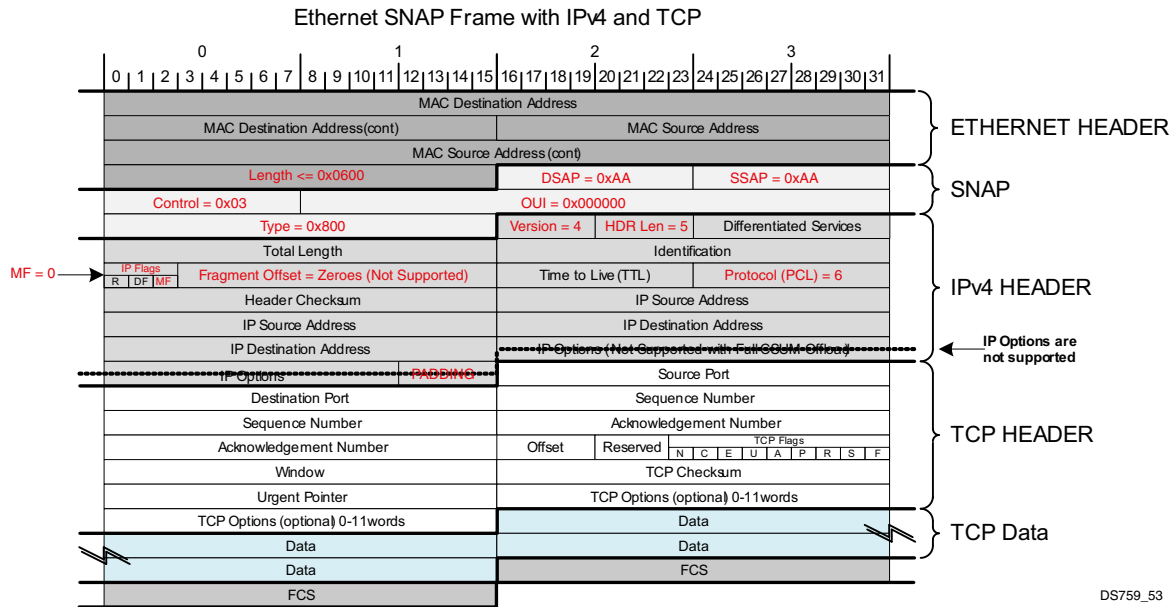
Ethernet SNAP Frame with IPv4 and TCP

| 0 1 2 3 4 5 6 7 (byte 0) | 8 9 10 11 12 13 14 15 (byte 1) | 16 17 18 19 20 21 22 23 (byte 2) | 24 25 26 27 28 29 30 31 (byte 3) |
|---|---|---|---|
| MAC Destination Address | | | |
| MAC Destination Address(cont) | | MAC Source Address | |
| MAC Source Address (cont) | | | |
| Length <= 0x0600 | | DSAP = 0xAA | SSAP = 0xAA |
| Control = 0x03 | OUI = 0x000000 | | |
| Type = 0x800 | | Version = 4, HDR Len = 5 | Differentiated Services |
| Total Length | | Identification | |
| IP Flags R DF MF, Fragment Offset = Zeroes (Not Supported) | | Time to Live (TTL) | Protocol (PCL) = 6 |
| Header Checksum | | IP Source Address | |
| IP Source Address | | IP Destination Address | |
| IP Destination Address | | IP Options (Not Supported with Full CSUM Offload) | |
| IP Options | PADDING | Source Port | |
| Destination Port | | Sequence Number | |
| Sequence Number | | Acknowledgement Number | |
| Acknowledgement Number | | Offset, Reserved | TCP Flags N C E U A P R S F |
| Window | | TCP Checksum | |
| Urgent Pointer | | TCP Options (optional) 0-11words | |
| TCP Options (optional) 0-11words | | Data | |
| Data | | Data | |
| Data | | FCS | |
| FCS | | | |

MF = 0

ETHERNET HEADER
SNAP
IPv4 HEADER
IP Options are not supported
TCP HEADER
TCP Data

DS759_53